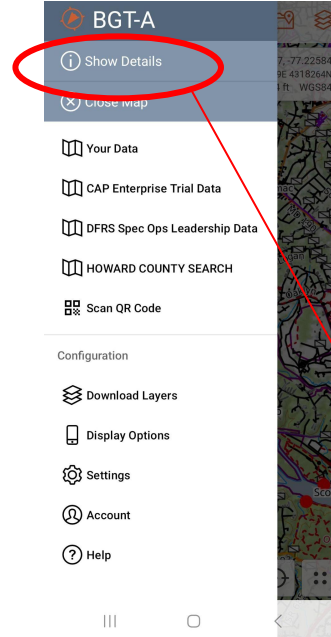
BGT-A

Show Details

Close Map

Your Data

CAP Enterprise Trial Data

DFRS Spec Ops Leadership Data

HOWARD COUNTY SEARCH

Scan QR Code

Configuration

Download Layers

Display Options

Settings

Account

Help

7, -77.22584
9E 4318264N
3 ft WGS84